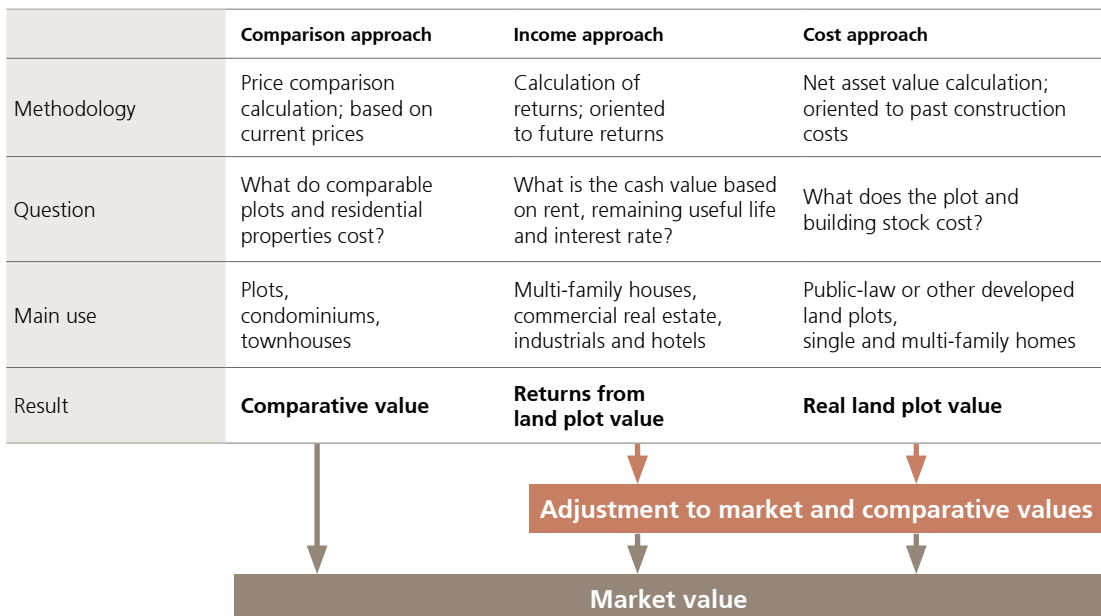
| | **Comparison approach** | **Income approach** | **Cost approach** |
|---|---|---|---|
| Methodology | Price comparison calculation; based on current prices | Calculation of returns; oriented to future returns | Net asset value calculation; oriented to past construction costs |
| Question | What do comparable plots and residential properties cost? | What is the cash value based on rent, remaining useful life and interest rate? | What does the plot and building stock cost? |
| Main use | Plots, condominiums, townhouses | Multi-family houses, commercial real estate, industrials and hotels | Public-law or other developed land plots, single and multi-family homes |
| Result | **Comparative value** | **Returns from land plot value** | **Real land plot value** |

Adjustment to market and comparative values

Market value